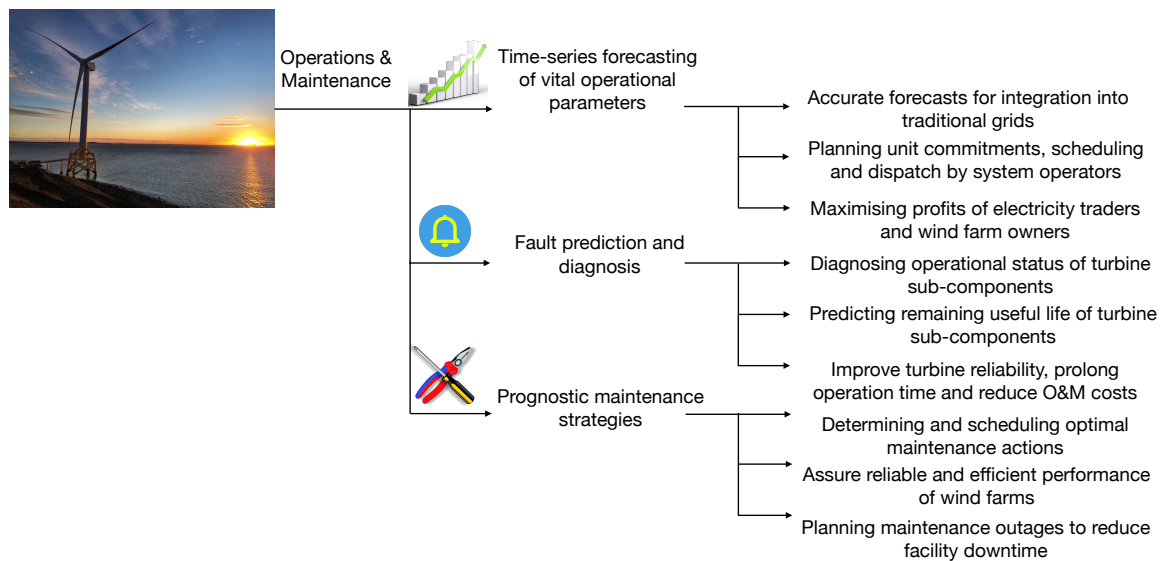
Operations & Maintenance

Time-series forecasting of vital operational parameters

Accurate forecasts for integration into traditional grids

Planning unit commitments, scheduling and dispatch by system operators

Maximising profits of electricity traders and wind farm owners

Fault prediction and diagnosis

Diagnosing operational status of turbine sub-components

Predicting remaining useful life of turbine sub-components

Improve turbine reliability, prolong operation time and reduce O&M costs

Prognostic maintenance strategies

Determining and scheduling optimal maintenance actions

Assure reliable and efficient performance of wind farms

Planning maintenance outages to reduce facility downtime